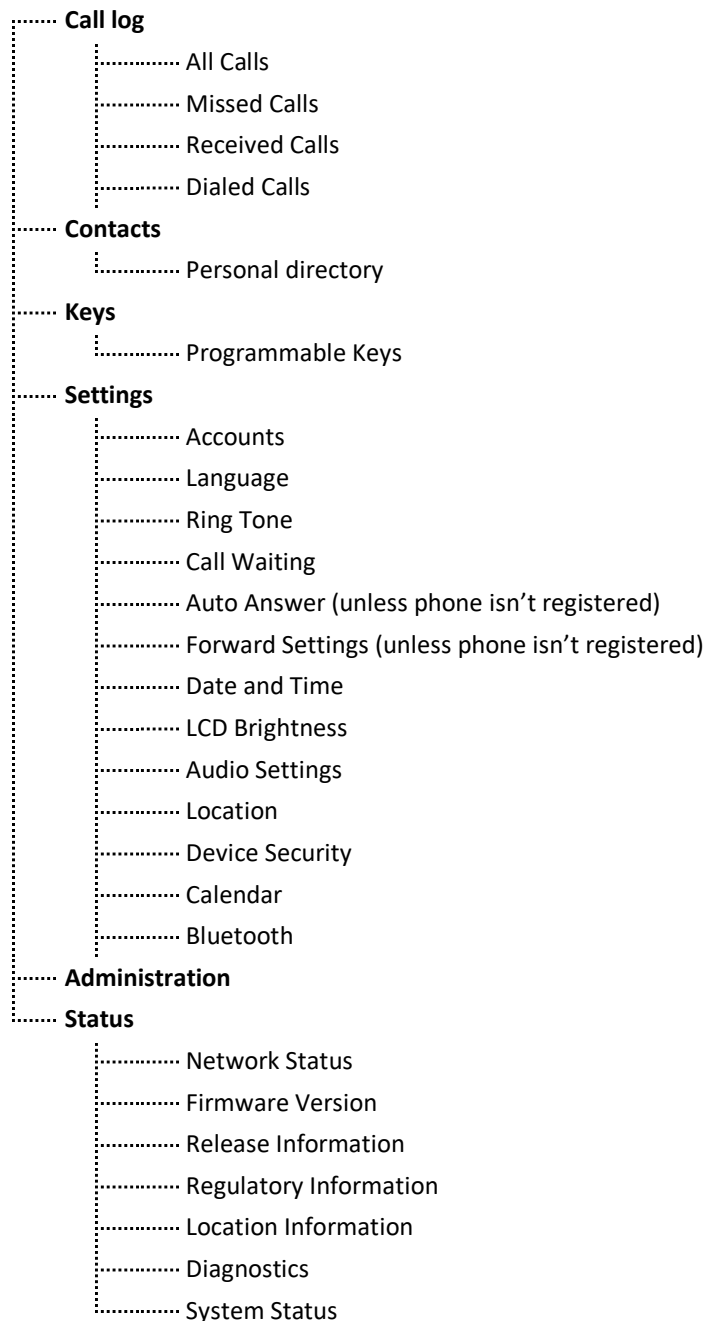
**Call log**

All Calls

Missed Calls

Received Calls

Dialed Calls

**Contacts**

Personal directory

**Keys**

Programmable Keys

**Settings**

Accounts

Language

Ring Tone

Call Waiting

Auto Answer (unless phone isn’t registered)

Forward Settings (unless phone isn’t registered)

Date and Time

LCD Brightness

Audio Settings

Location

Device Security

Calendar

Bluetooth

**Administration**

**Status**

Network Status

Firmware Version

Release Information

Regulatory Information

Location Information

Diagnostics

System Status